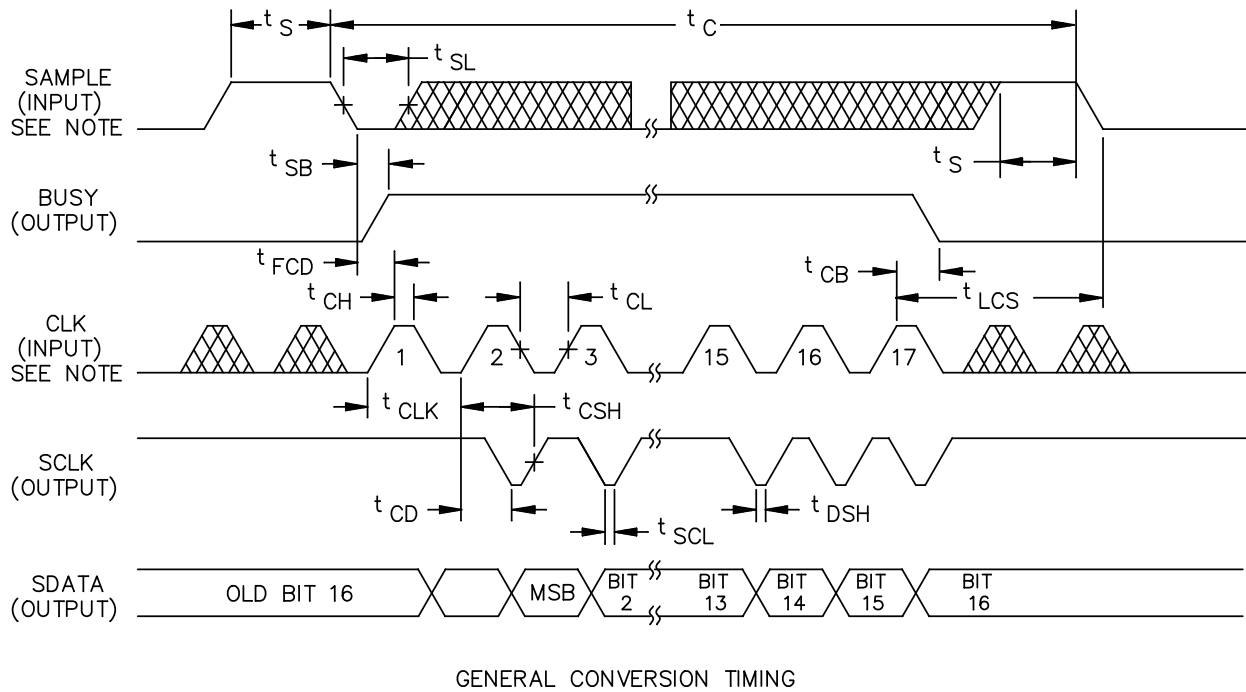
$t_S$

$t_C$

$t_{SL}$

SAMPLE (INPUT) SEE NOTE

$t_{SB}$

$t_S$

BUSY (OUTPUT)

$t_{FCD}$

$t_{CB}$

$t_{CH}$

$t_{CL}$

$t_{LCS}$

CLK (INPUT) SEE NOTE

1

2

3

15

16

17

$t_{CLK}$

$t_{CSH}$

SCLK (OUTPUT)

$t_{CD}$

$t_{SCL}$

$t_{DSH}$

SDATA (OUTPUT)

OLD BIT 16

MSB

BIT 2

BIT 13

BIT 14

BIT 15

BIT 16

GENERAL CONVERSION TIMING